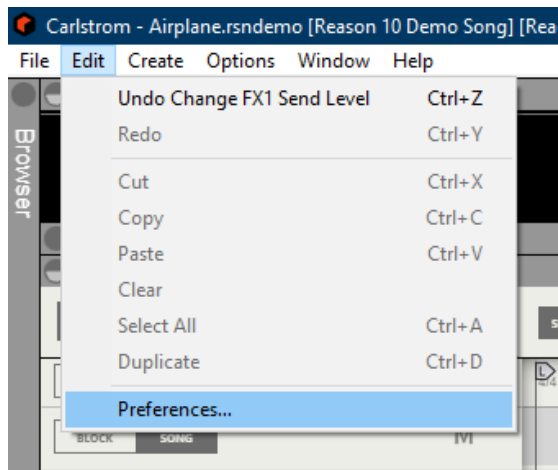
Carlstrom - Airplane.rsndemo [Reason 10 Demo Song] [Rea

File Edit Create Options Window Help

Browser

Undo Change FX1 Send Level Ctrl+Z
Redo Ctrl+Y
Cut Ctrl+X
Copy Ctrl+C
Paste Ctrl+V
Clear
Select All Ctrl+A
Duplicate Ctrl+D
Preferences...

BLOCK SONG

M